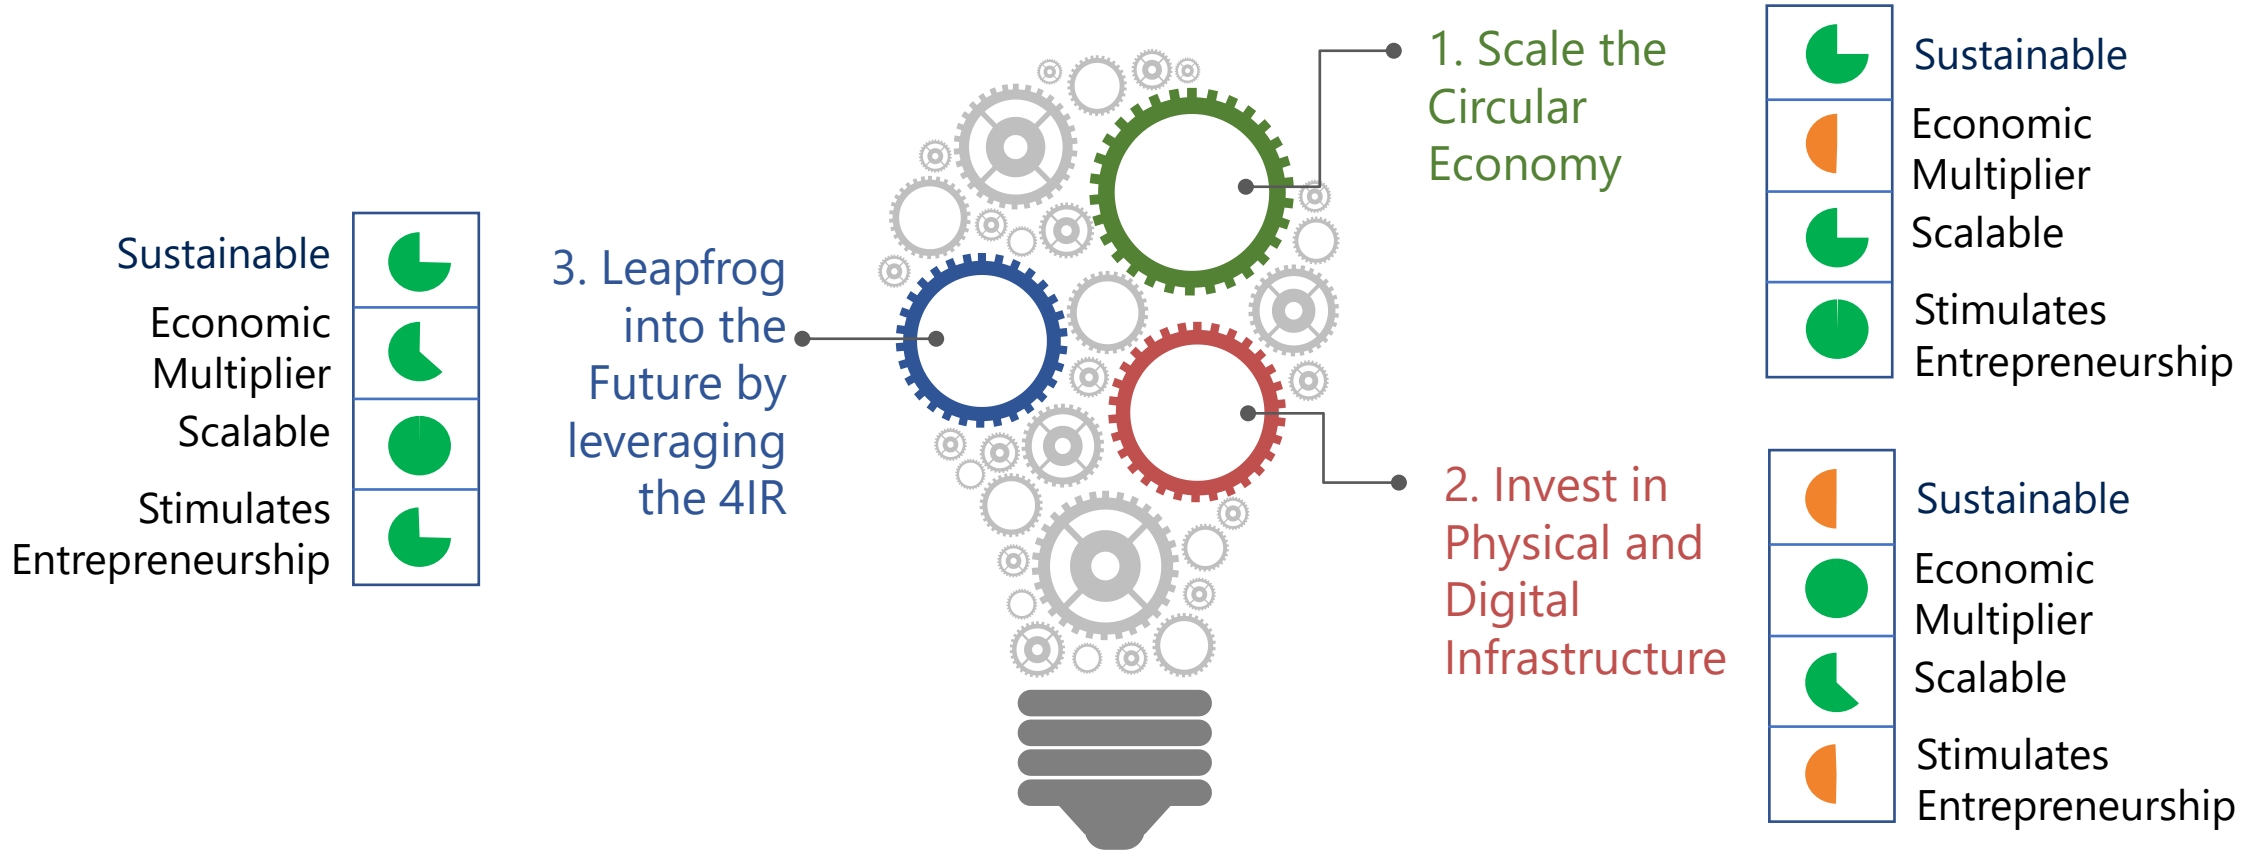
Sustainable
Economic Multiplier
Scalable
Stimulates Entrepreneurship

3. Leapfrog into the Future by leveraging the 4IR

1. Scale the Circular Economy

Sustainable
Economic Multiplier
Scalable
Stimulates Entrepreneurship

2. Invest in Physical and Digital Infrastructure

Sustainable
Economic Multiplier
Scalable
Stimulates Entrepreneurship